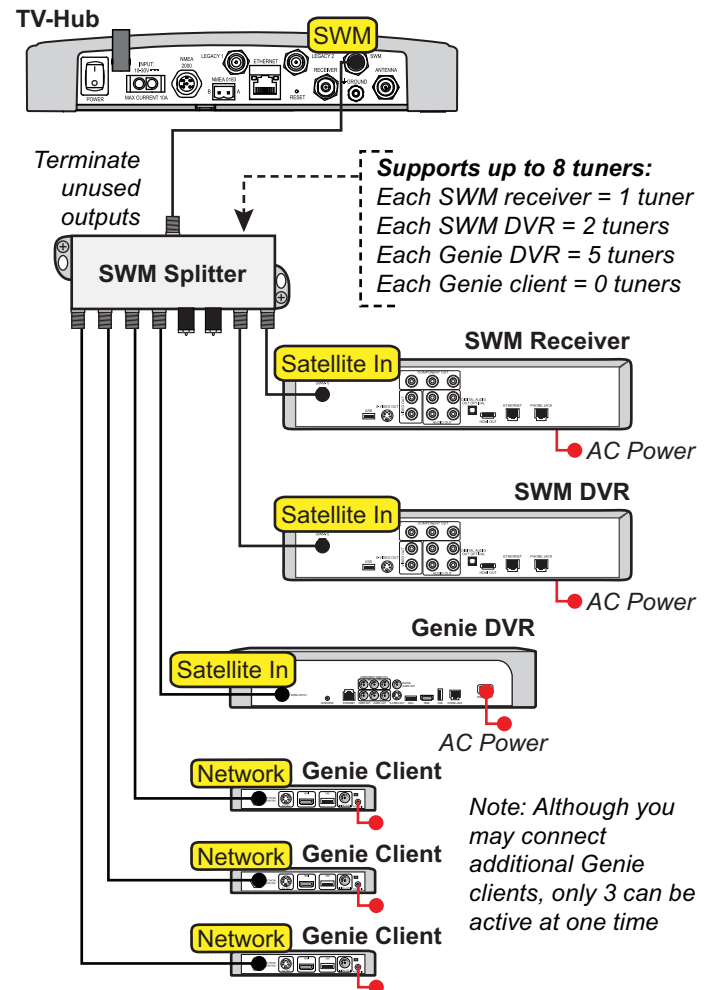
TV-Hub

SWM

POWER

INPUT 10-30V MAX CURRENT 10A

NMEA 2000

NMEA 0183

LEGACY 1

ETHERNET

LEGACY 2

SWM

RECEIVER

RESET

GROUND

ANTENNA

Terminate unused outputs

Supports up to 8 tuners:
Each SWM receiver = 1 tuner
Each SWM DVR = 2 tuners
Each Genie DVR = 5 tuners
Each Genie client = 0 tuners

SWM Splitter

SWM Receiver

Satellite In

AC Power

SWM DVR

Satellite In

AC Power

Genie DVR

Satellite In

AC Power

Network Genie Client

Network Genie Client

Network Genie Client

Note: Although you may connect additional Genie clients, only 3 can be active at one time